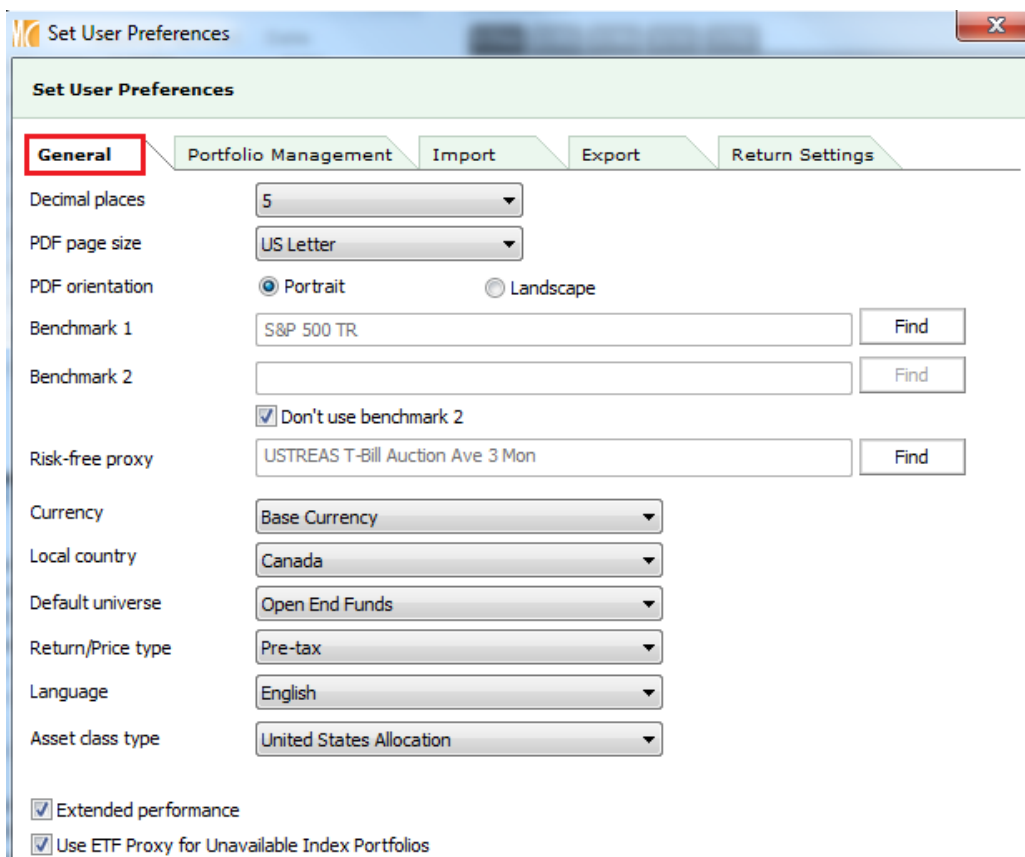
Set User Preferences

Set User Preferences

General | Portfolio Management | Import | Export | Return Settings

Decimal places 5

PDF page size US Letter

PDF orientation Portrait Landscape

Benchmark 1 S&P 500 TR Find

Benchmark 2 Find

Don't use benchmark 2

Risk-free proxy USTREAS T-Bill Auction Ave 3 Mon Find

Currency Base Currency

Local country Canada

Default universe Open End Funds

Return/Price type Pre-tax

Language English

Asset class type United States Allocation

Extended performance

Use ETF Proxy for Unavailable Index Portfolios